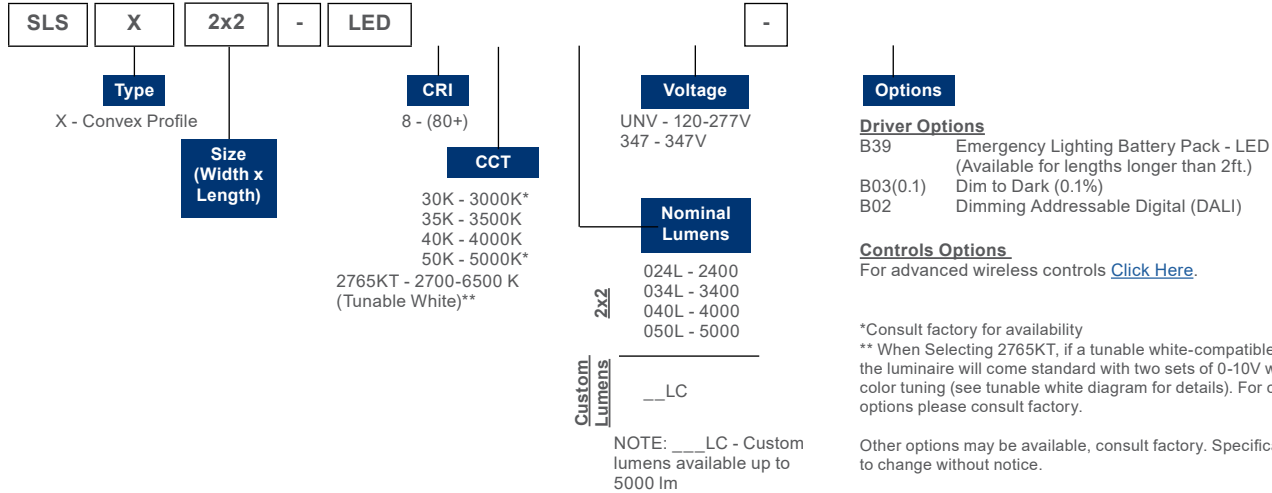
SLS X 2x2 - LED -

Type
X - Convex Profile

Size (Width x Length)

CRI
8 - (80+)

CCT
30K - 3000K*
35K - 3500K
40K - 4000K
50K - 5000K*
2765KT - 2700-6500 K (Tunable White)**

Voltage
UNV - 120-277V
347 - 347V

Nominal Lumens
2x2
024L - 2400
034L - 3400
040L - 4000
050L - 5000

Custom Lumens
__LC

NOTE: ___LC - Custom lumens available up to 5000 lm

Options
Driver Options
B39 Emergency Lighting Battery Pack - LED (Available for lengths longer than 2ft.)
B03(0.1) Dim to Dark (0.1%)
B02 Dimming Addressable Digital (DALI)

Controls Options
For advanced wireless controls Click Here.

*Consult factory for availability
** When Selecting 2765KT, if a tunable white-compatible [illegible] the luminaire will come standard with two sets of 0-10V w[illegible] color tuning (see tunable white diagram for details). For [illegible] options please consult factory.

Other options may be available, consult factory. Specific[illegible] to change without notice.